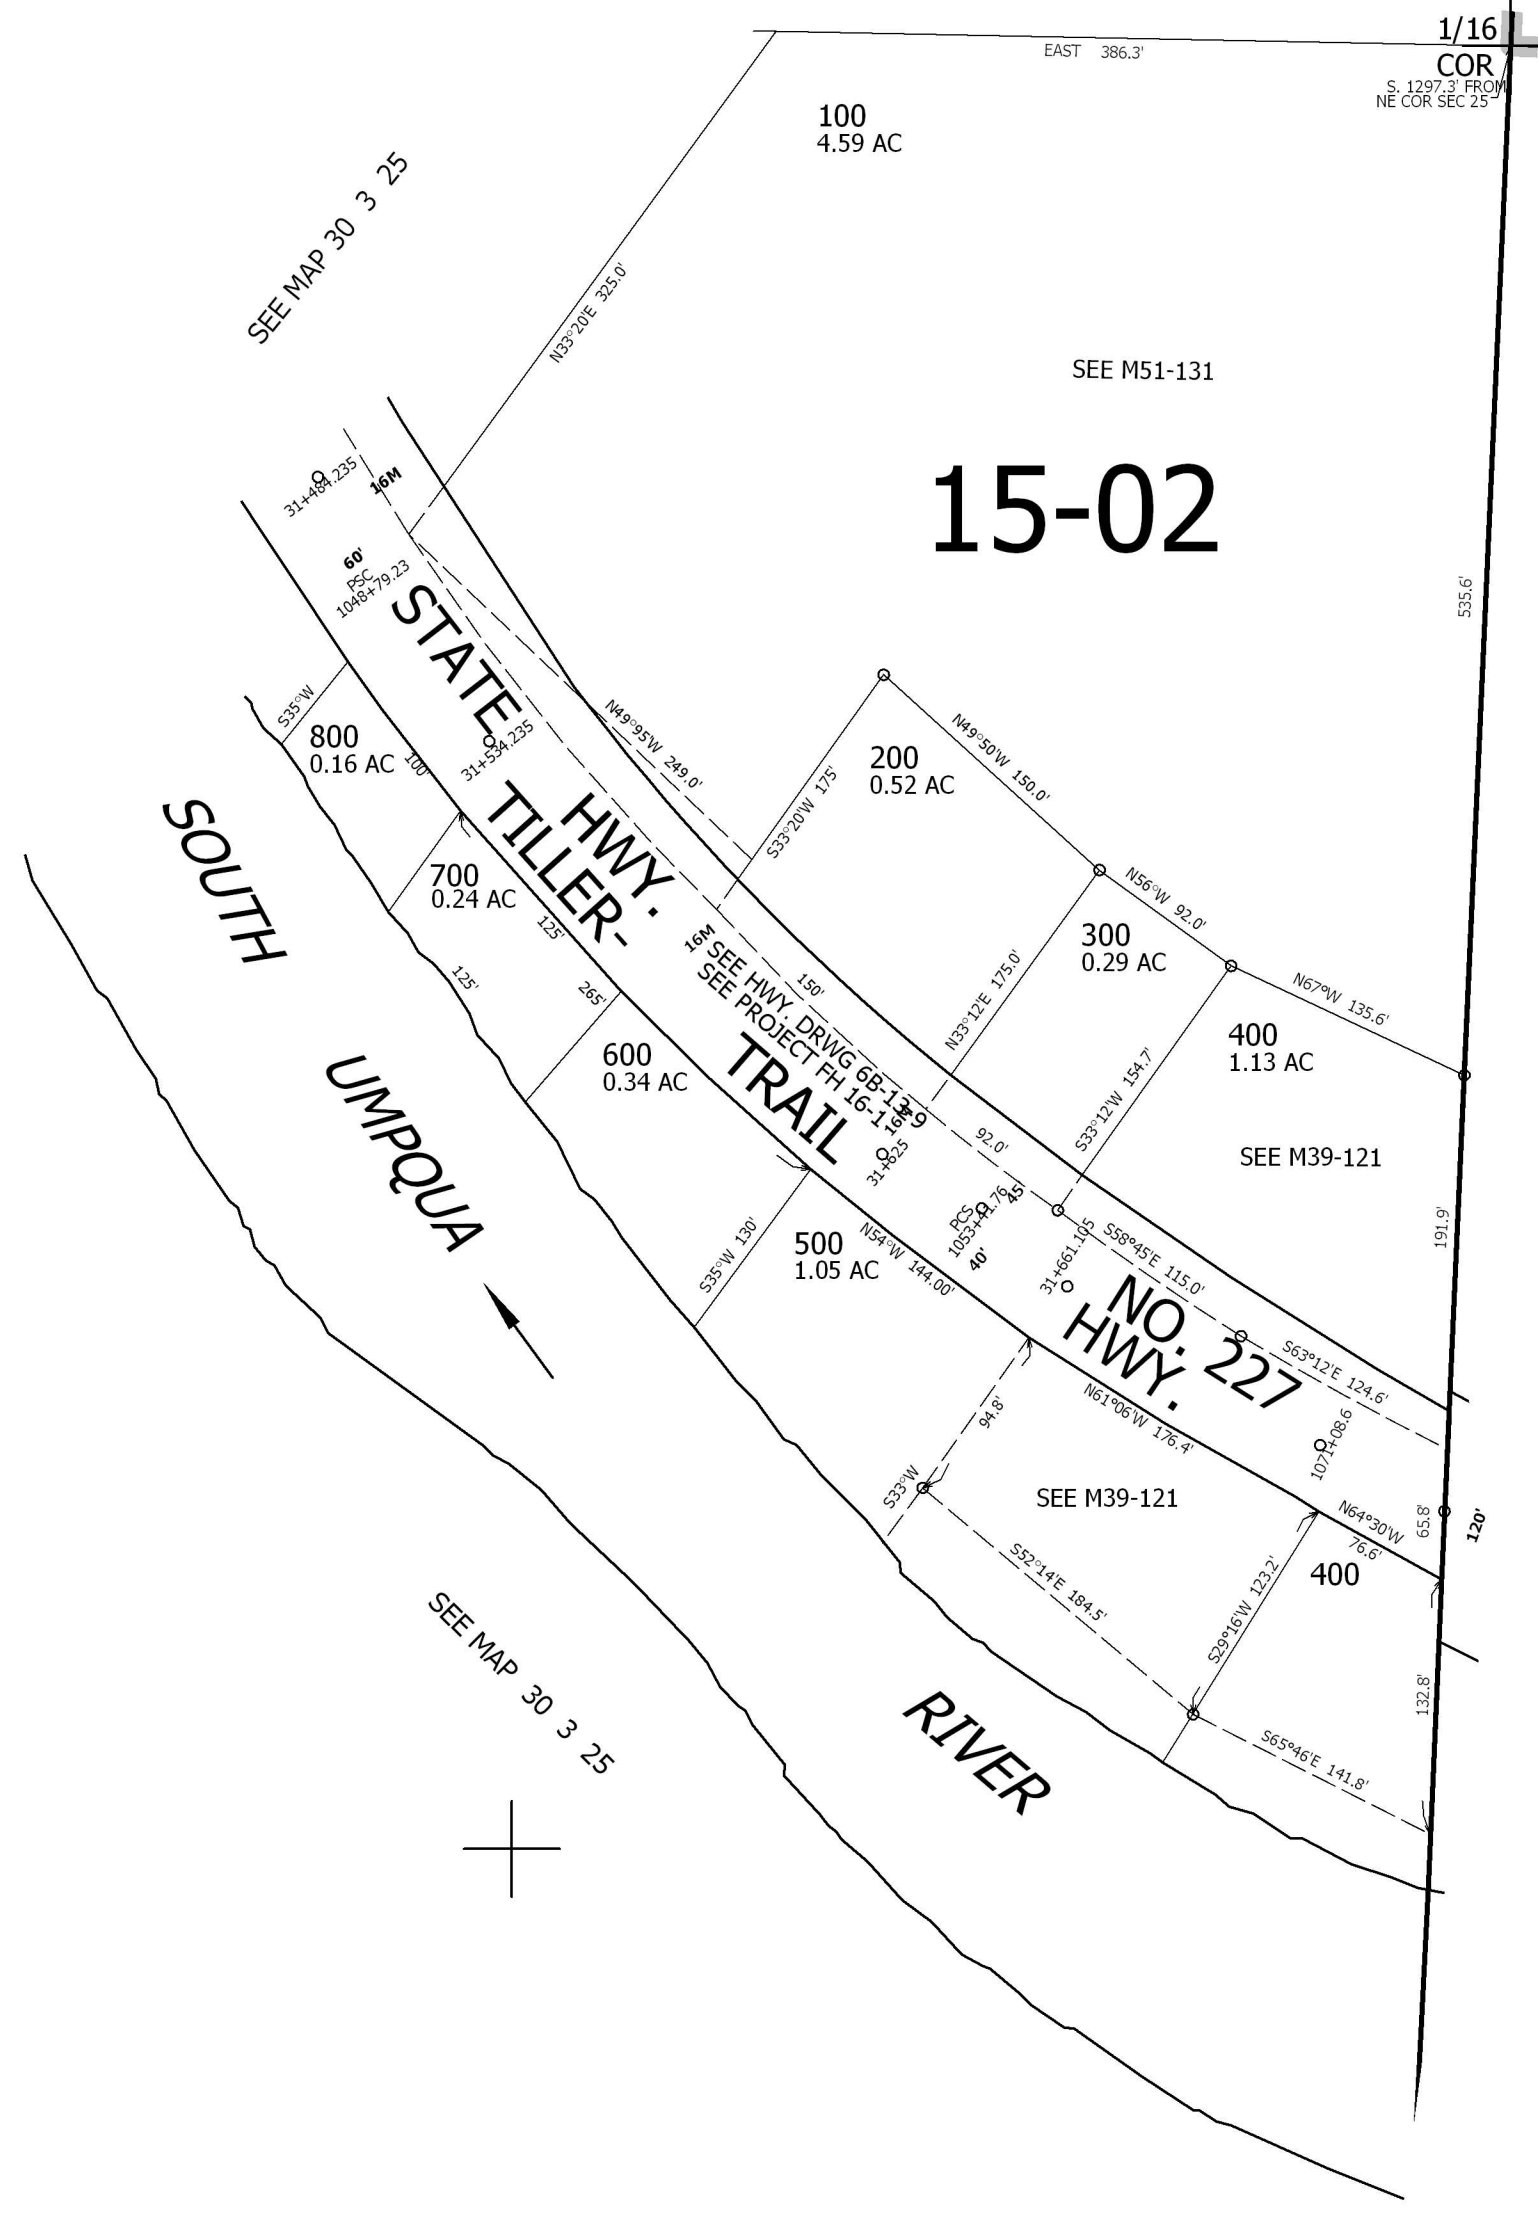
1/16
COR
S. 1297.3' FROM
NE COR SEC 25

EAST 386.3'

100
4.59 AC

SEE MAP 30 3 25

N33°20'E 325.0'

SEE M51-131

15-02

31+484.235
16M
60'
PSC
1048+79.23

535.6'

STATE HWY. TILLER-TRAIL

S35°W
800
0.16 AC
100'
31+534.235

N49°95'W 249.0'

200
0.52 AC
N49°50'W 150.0'
S33°20'W 175'

SOUTH

700
0.24 AC
125'
125'
265'

16M SEE HWY. DRWG 6B-13-9
SEE PROJECT FH 16-1
150'

N56°W 92.0'
300
0.29 AC
N33°12'E 175.0'

N67°W 135.6'
400
1.13 AC

600
0.34 AC

UMPQUA

92.0'
16M
31+625
S33°12'W 154.7'

SEE M39-121

191.9'

PCS
1053+41.76
45
40'

S35°W 130'
500
1.05 AC
N54°W 144.00'

31+661.105
S58°45'E 115.0'

NO. 227
HWY.

S63°12'E 124.6'

94.8'
N61°06'W 176.4'
1071+08.6

S33°W
SEE M39-121

N64°30'W
76.6'
65.8'
120'

400

S52°14'E 184.5'
S29°16'W 123.2'

SEE MAP 30 3 25

132.8'

RIVER

S65°46'E 141.8'